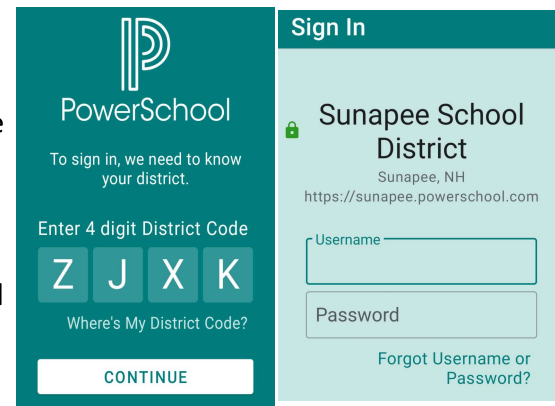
PowerSchool

To sign in, we need to know your district.

Enter 4 digit District Code

Z J X K

Where's My District Code?

CONTINUE

Sign In

Sunapee School District

Sunapee, NH

https://sunapee.powerschool.com

Username

Password

Forgot Username or Password?